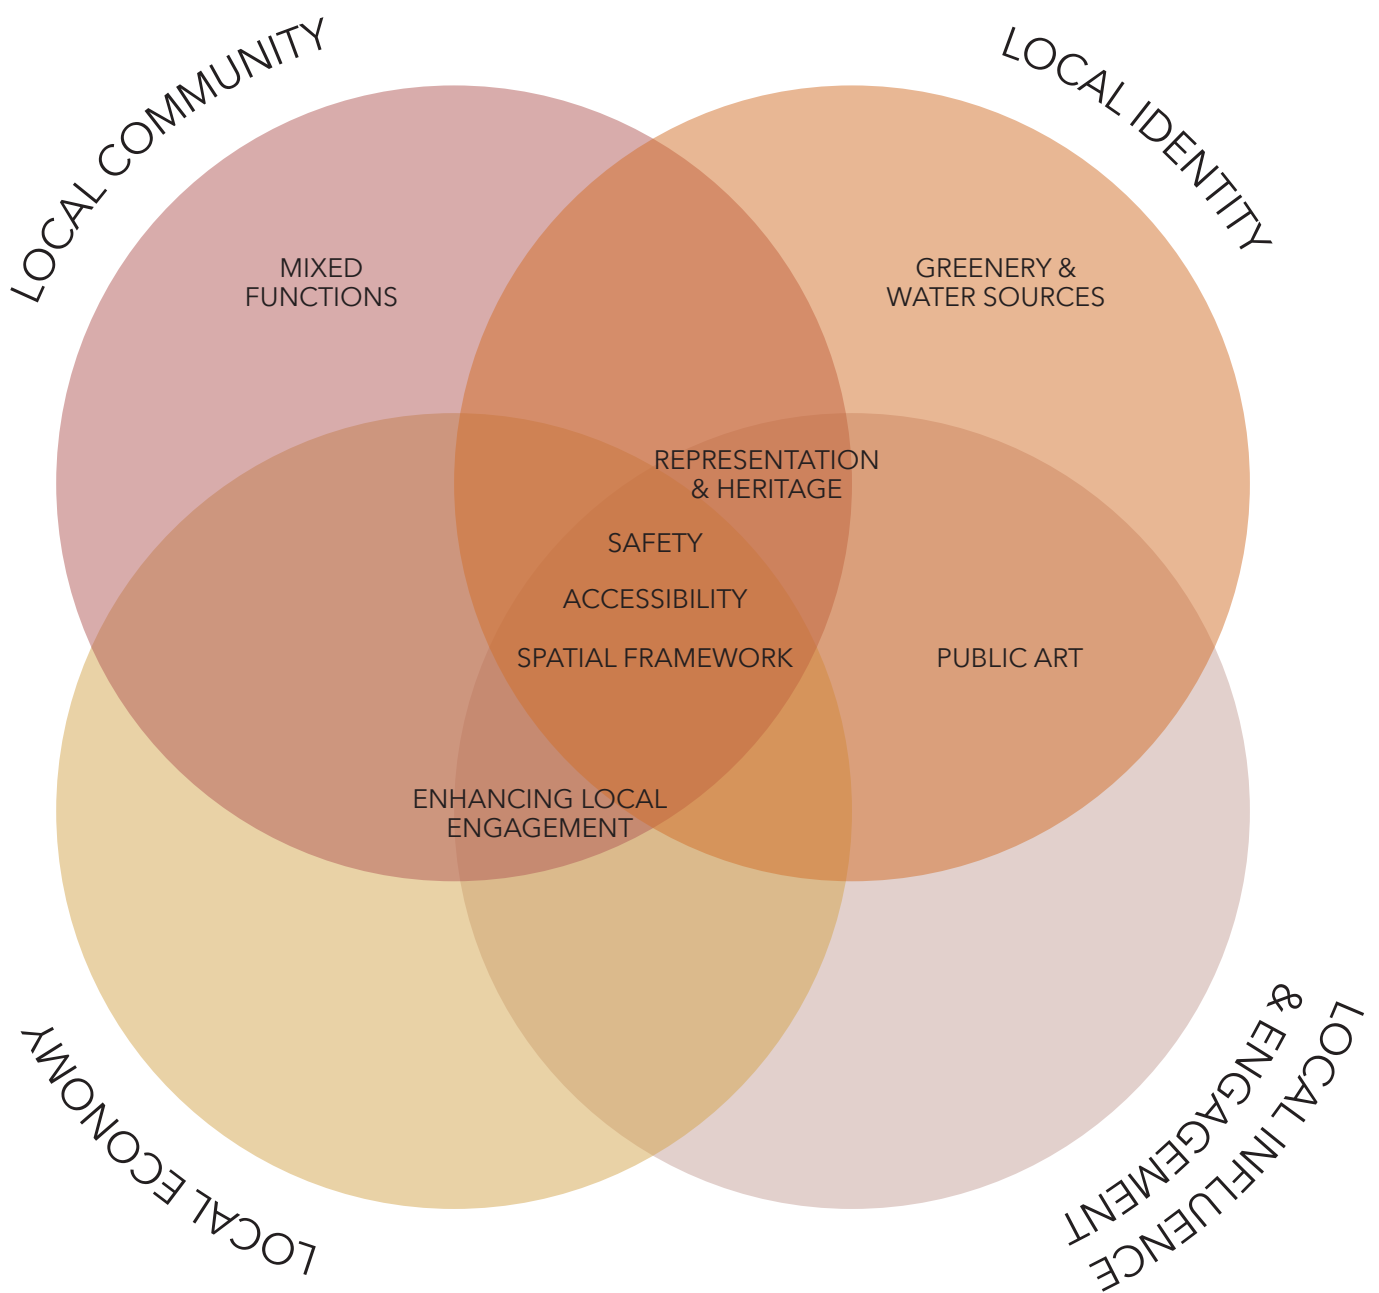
LOCAL COMMUNITY

LOCAL IDENTITY

MIXED FUNCTIONS

GREENERY & WATER SOURCES

REPRESENTATION & HERITAGE

SAFETY

ACCESSIBILITY

SPATIAL FRAMEWORK

PUBLIC ART

ENHANCING LOCAL ENGAGEMENT

LOCAL ECONOMY

LOCAL INFLUENCE & ENGAGEMENT